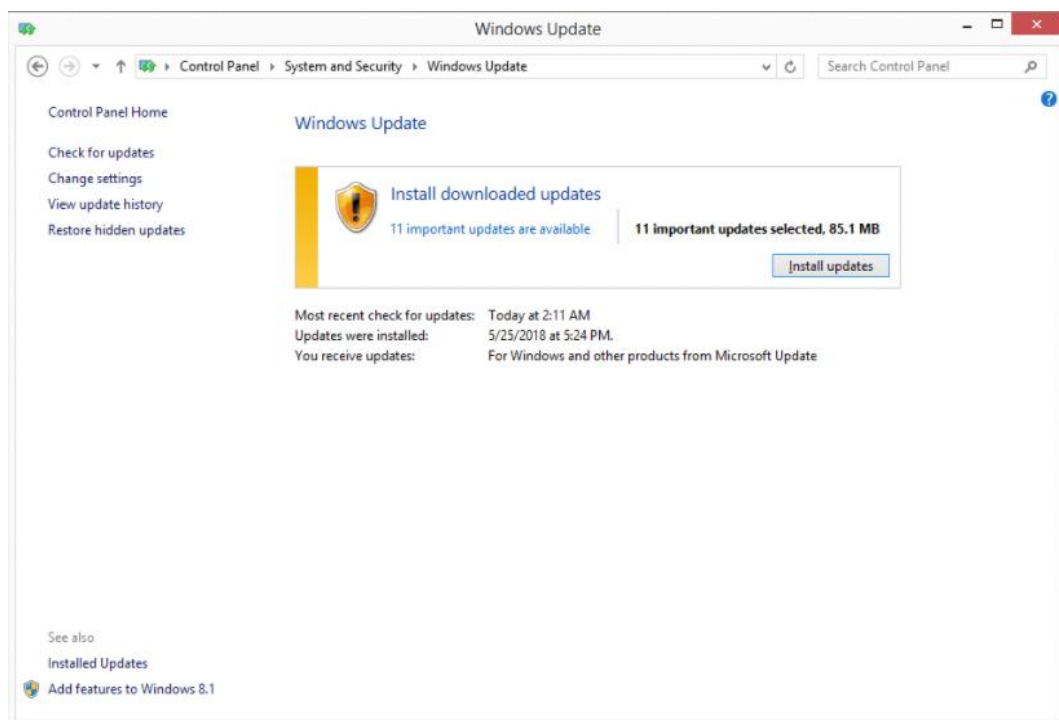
Windows Update

Control Panel › System and Security › Windows Update

Search Control Panel

Control Panel Home

Check for updates

Change settings

View update history

Restore hidden updates

Windows Update

Install downloaded updates

11 important updates are available

11 important updates selected, 85.1 MB

Install updates

Most recent check for updates: Today at 2:11 AM

Updates were installed: 5/25/2018 at 5:24 PM.

You receive updates: For Windows and other products from Microsoft Update

See also

Installed Updates

Add features to Windows 8.1